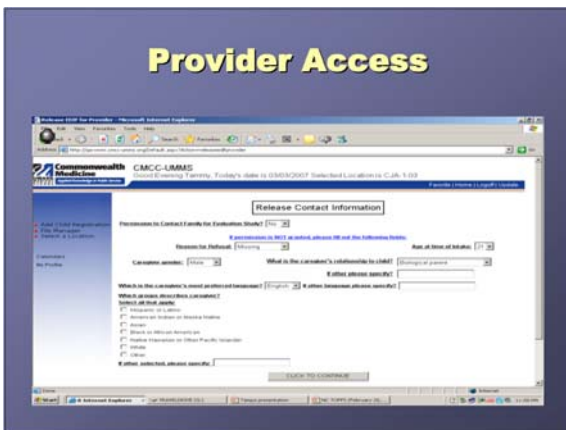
Provider Access

Release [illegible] for Provider - Microsoft Internet Explorer

File Edit View Favorites Tools Help

Back Search Favorites

Address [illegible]

Commonwealth Medicine

CMCC-UMMS

Good Evening Tammy, Today's date is 03/03/2007 Selected Location is CJA 1.03

Favorite | Home | Logoff | Update

Add Child Registration
File Manager
Select a Location

Calendars
My Profile

Release Contact Information

Permission to Contact Family for Evaluation Study? No

If permission is NOT granted, please fill out the following fields:

Reason for Refusal: Missing

Age at time of Intake: 21

Caregiver gender: Male

What is the caregiver's relationship to child? Biological parent

If other please specify:

Which is the caregiver's most preferred language? English

If other language please specify:

Which groups describes caregiver?
Select all that apply:

Hispanic or Latino
American Indian or Alaska Native
Asian
Black or African American
Native Hawaiian or Other Pacific Islander
White
Other

If other selected, please specify:

CLICK TO CONTINUE

Done

Internet

Start